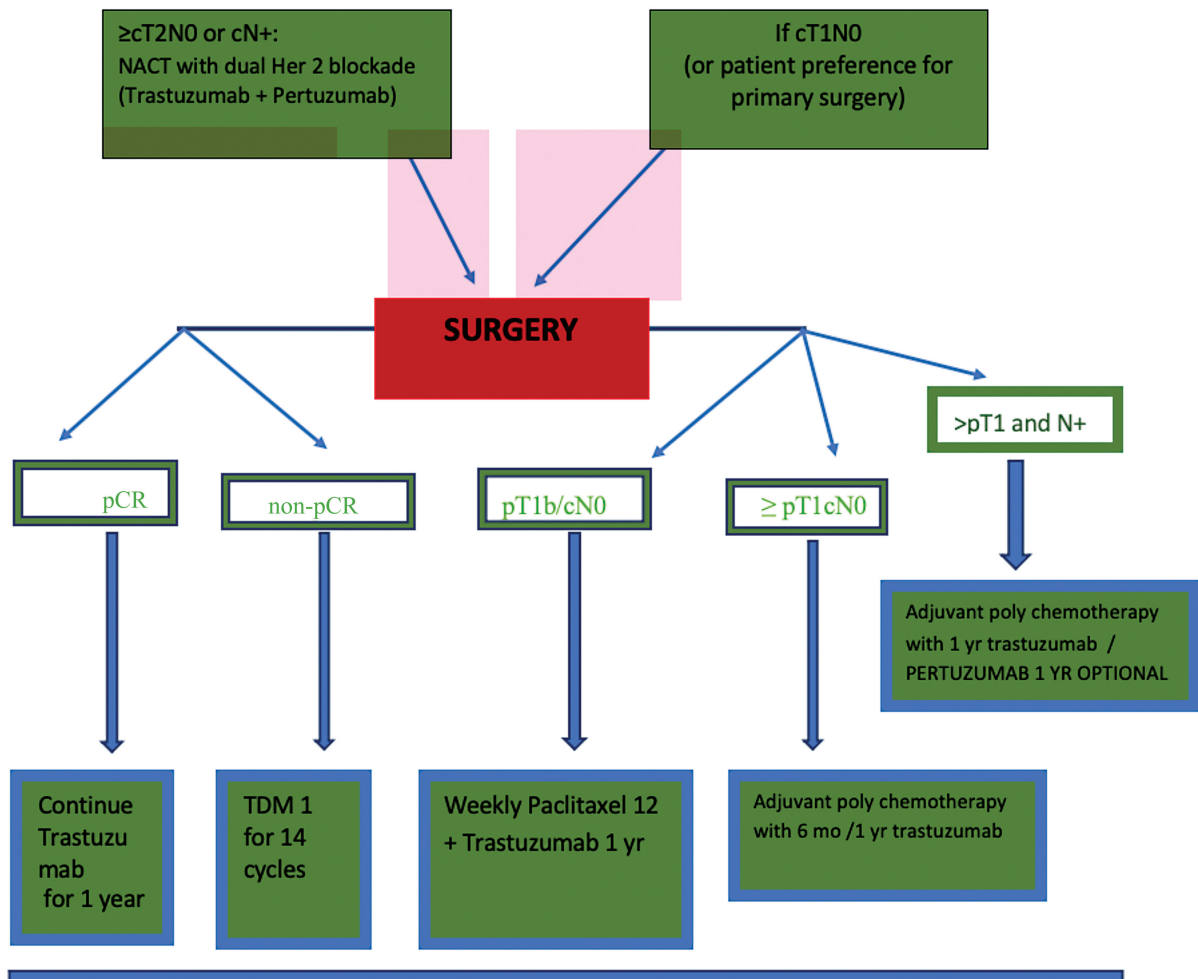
≥cT2N0 or cN+:
NACT with dual Her 2 blockade (Trastuzumab + Pertuzumab)

If cT1N0
(or patient preference for primary surgery)

SURGERY

pCR

non-pCR

pT1b/cN0

≥ pT1cN0

>pT1 and N+

Adjuvant poly chemotherapy with 1 yr trastuzumab / PERTUZUMAB 1 YR OPTIONAL

Continue Trastuzu mab for 1 year

TDM 1 for 14 cycles

Weekly Paclitaxel 12 + Trastuzumab 1 yr

Adjuvant poly chemotherapy with 6 mo /1 yr trastuzumab